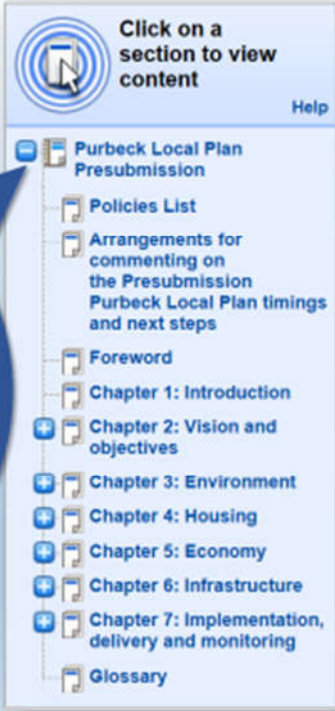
Click on a section to view content

Help

Purbeck Local Plan Presubmission

Policies List

Arrangements for commenting on the Presubmission Purbeck Local Plan timings and next steps

Foreword

Chapter 1: Introduction

Chapter 2: Vision and objectives

Chapter 3: Environment

Chapter 4: Housing

Chapter 5: Economy

Chapter 6: Infrastructure

Chapter 7: Implementation, delivery and monitoring

Glossary